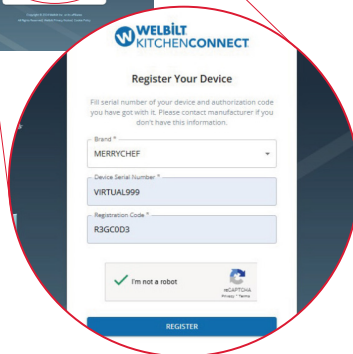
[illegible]

WELBILT KITCHENCONNECT

Register Your Device

Fill serial number of your device and authorization code you have got with it. Please contact manufacturer if you don't have this information.

Brand *
MERRYCHEF

Device Serial Number *
VIRTUAL999

Registration Code *
R3GC0D3

I'm not a robot
reCAPTCHA
Privacy - Terms

REGISTER